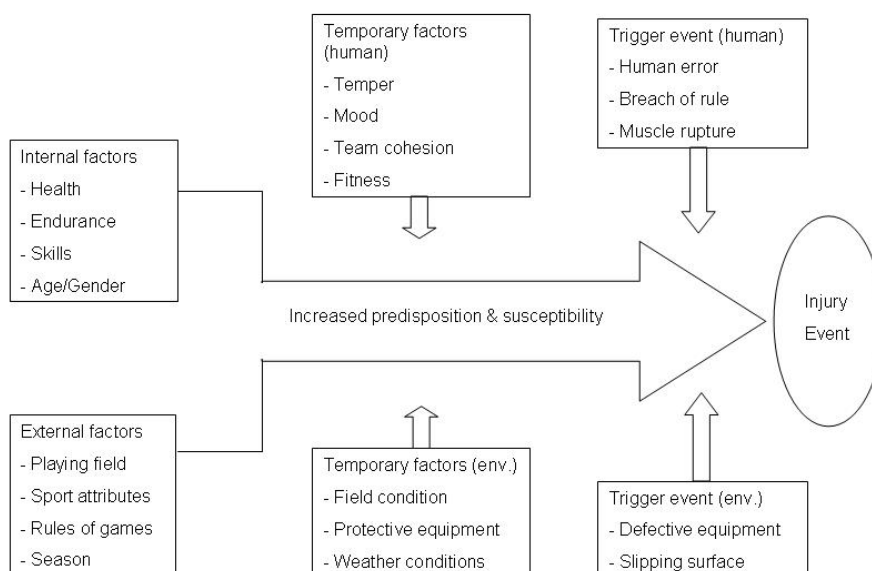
Temporary factors (human)
- Temper
- Mood
- Team cohesion
- Fitness

Trigger event (human)
- Human error
- Breach of rule
- Muscle rupture

Internal factors
- Health
- Endurance
- Skills
- Age/Gender

Increased predisposition & susceptibility

Injury Event

External factors
- Playing field
- Sport attributes
- Rules of games
- Season

Temporary factors (env.)
- Field condition
- Protective equipment
- Weather conditions

Trigger event (env.)
- Defective equipment
- Slipping surface